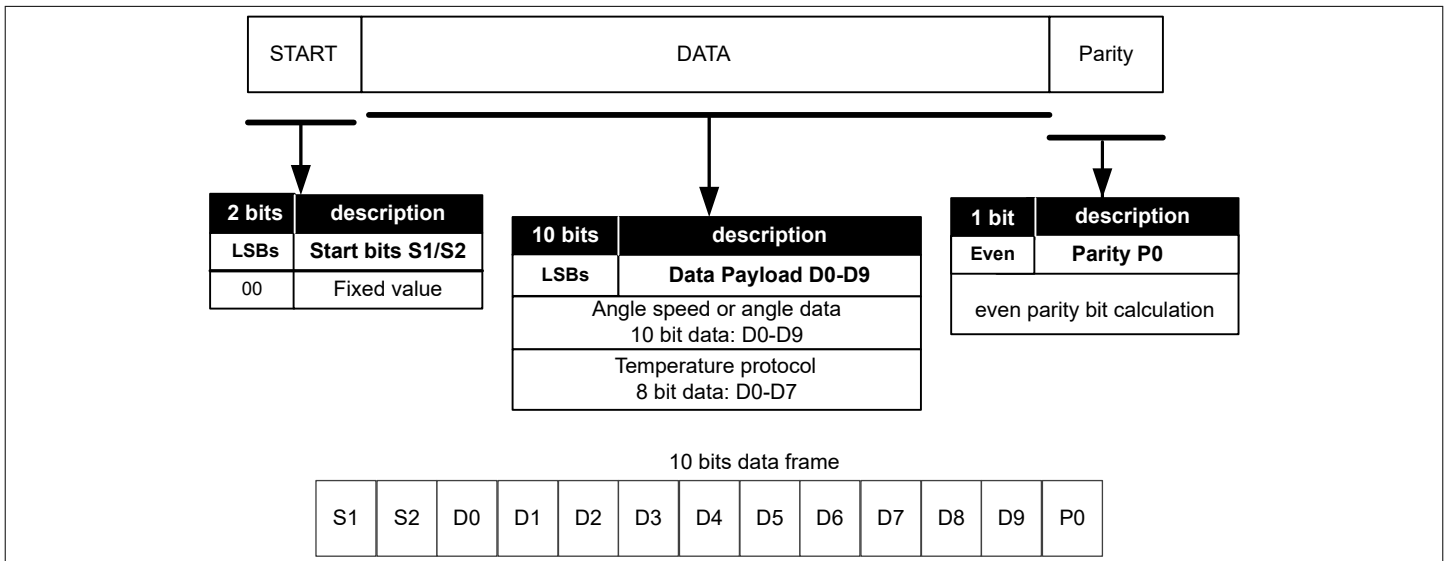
| START | DATA | Parity |
|---|---|---|

| 2 bits | description |
|---|---|
| LSBs | Start bits S1/S2 |
| 00 | Fixed value |

| 10 bits | description |
|---|---|
| LSBs | Data Payload D0-D9 |
| Angle speed or angle data 10 bit data: D0-D9 | |
| Temperature protocol 8 bit data: D0-D7 | |

| 1 bit | description |
|---|---|
| Even | Parity P0 |
| even parity bit calculation | |

10 bits data frame

| S1 | S2 | D0 | D1 | D2 | D3 | D4 | D5 | D6 | D7 | D8 | D9 | P0 |
|---|---|---|---|---|---|---|---|---|---|---|---|---|